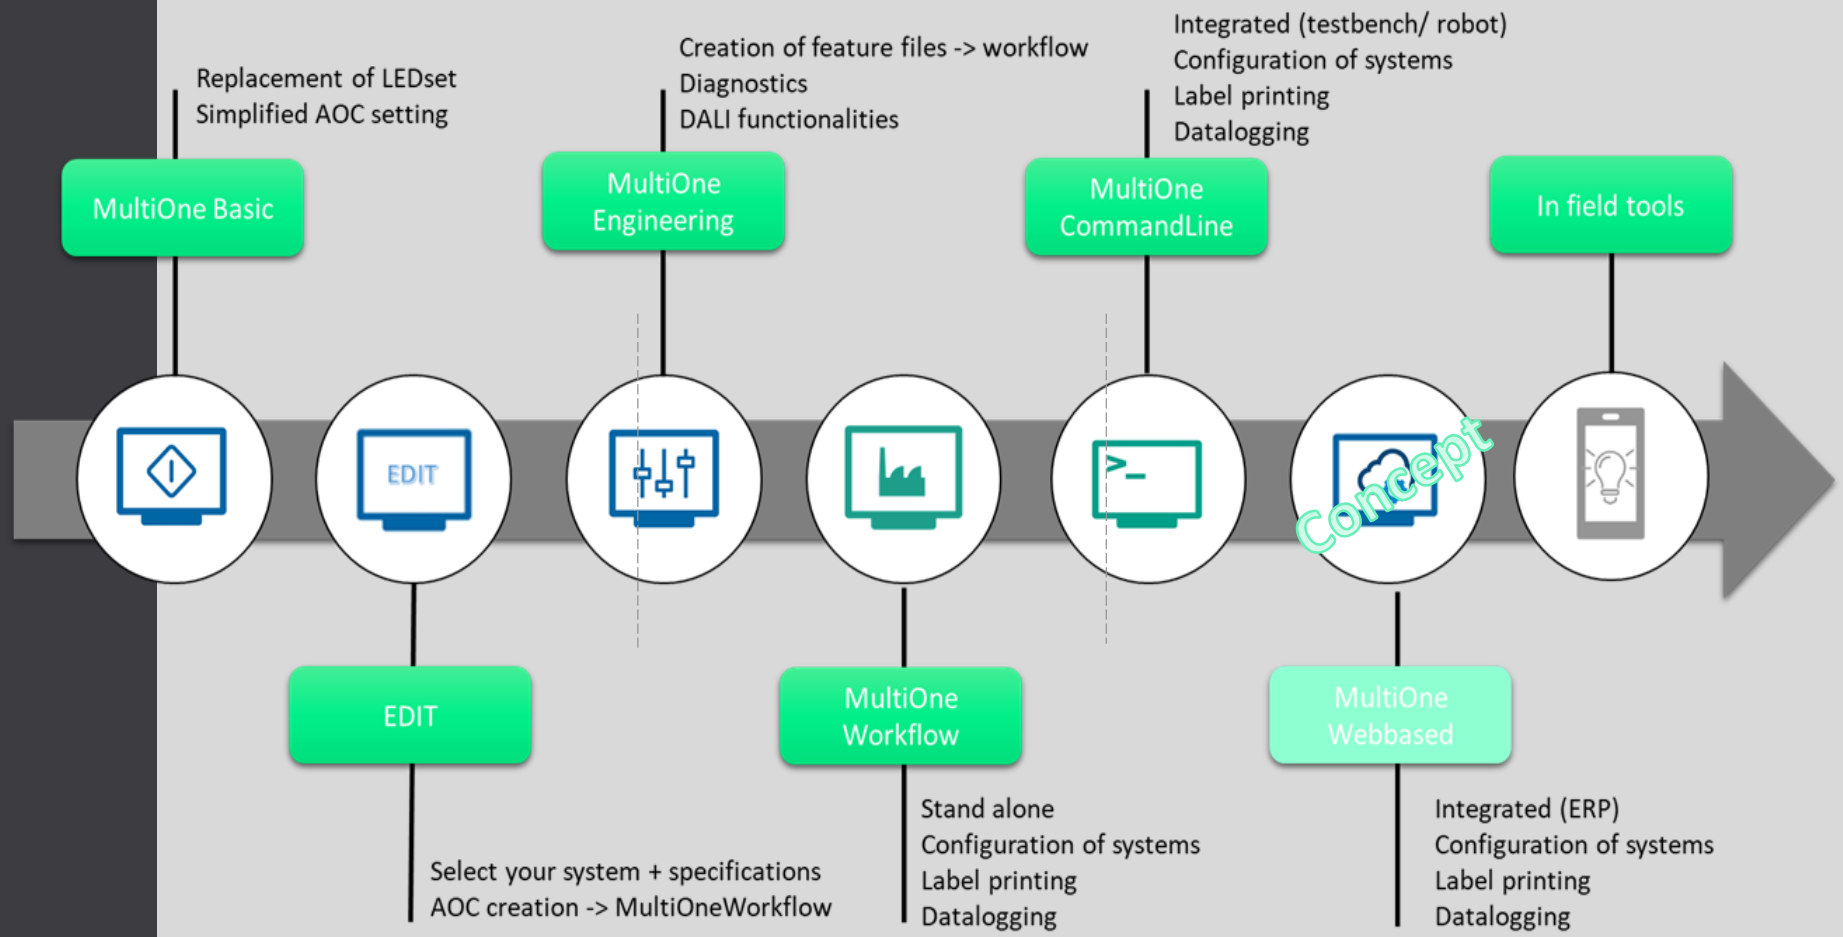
Replacement of LEDset
Simplified AOC setting

MultiOne Basic

Creation of feature files -> workflow
Diagnostics
DALI functionalities

MultiOne Engineering

Integrated (testbench/ robot)
Configuration of systems
Label printing
Datalogging

MultiOne CommandLine

In field tools

EDIT

Concept

EDIT

Select your system + specifications
AOC creation -> MultiOneWorkflow

MultiOne Workflow

Stand alone
Configuration of systems
Label printing
Datalogging

MultiOne Webbased

Integrated (ERP)
Configuration of systems
Label printing
Datalogging